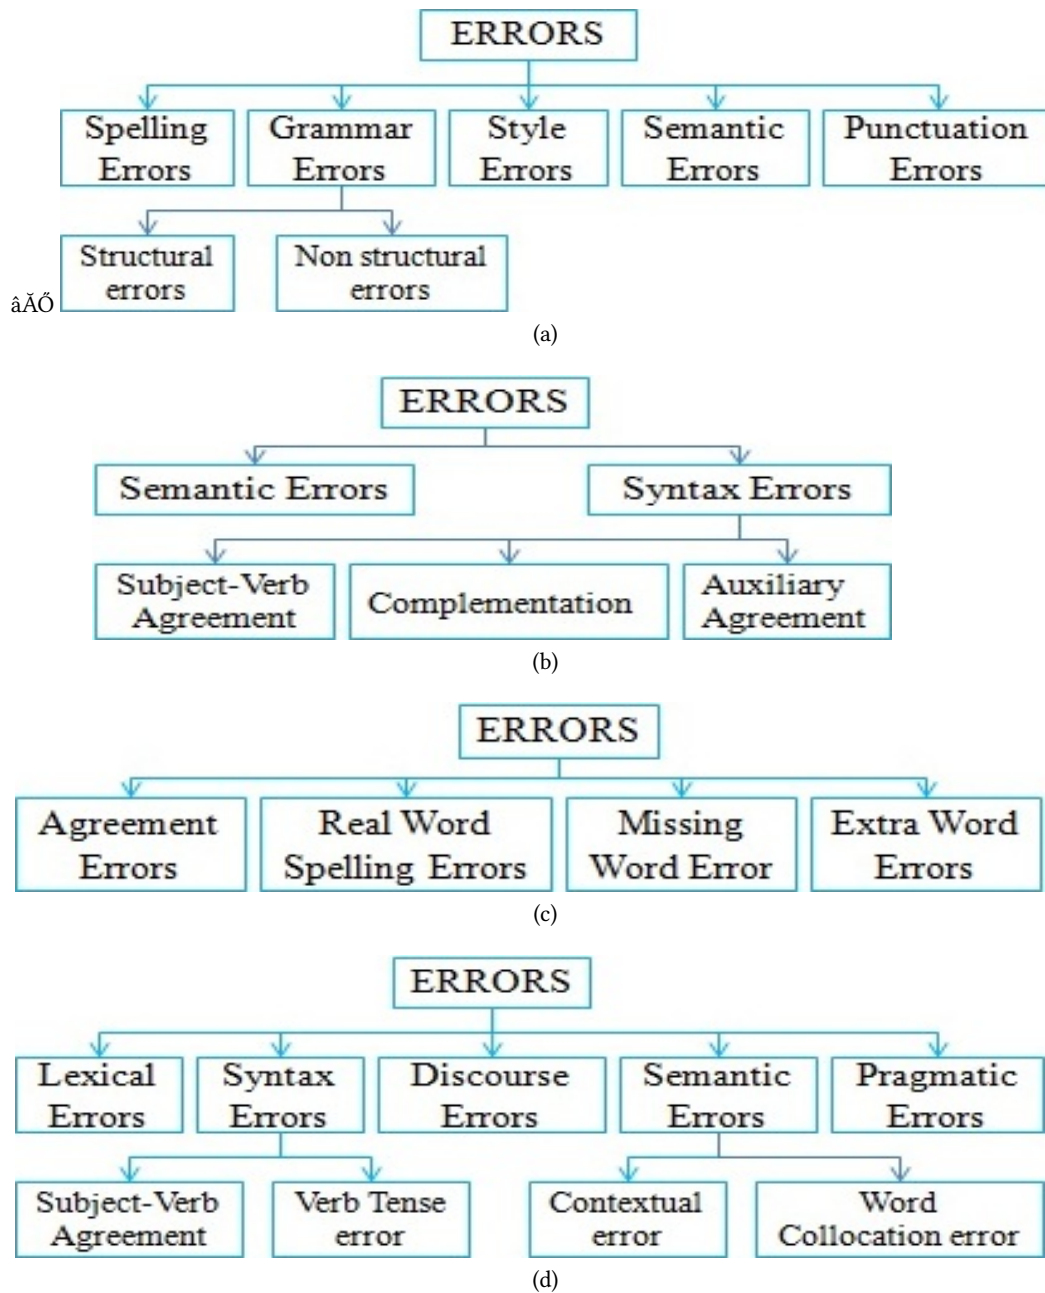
ERRORS

Spelling Errors

Grammar Errors

Style Errors

Semantic Errors

Punctuation Errors

Structural errors

Non structural errors

âĂŐ

(a)

ERRORS

Semantic Errors

Syntax Errors

Subject-Verb Agreement

Complementation

Auxiliary Agreement

(b)

ERRORS

Agreement Errors

Real Word Spelling Errors

Missing Word Error

Extra Word Errors

(c)

ERRORS

Lexical Errors

Syntax Errors

Discourse Errors

Semantic Errors

Pragmatic Errors

Subject-Verb Agreement

Verb Tense error

Contextual error

Word Collocation error

(d)